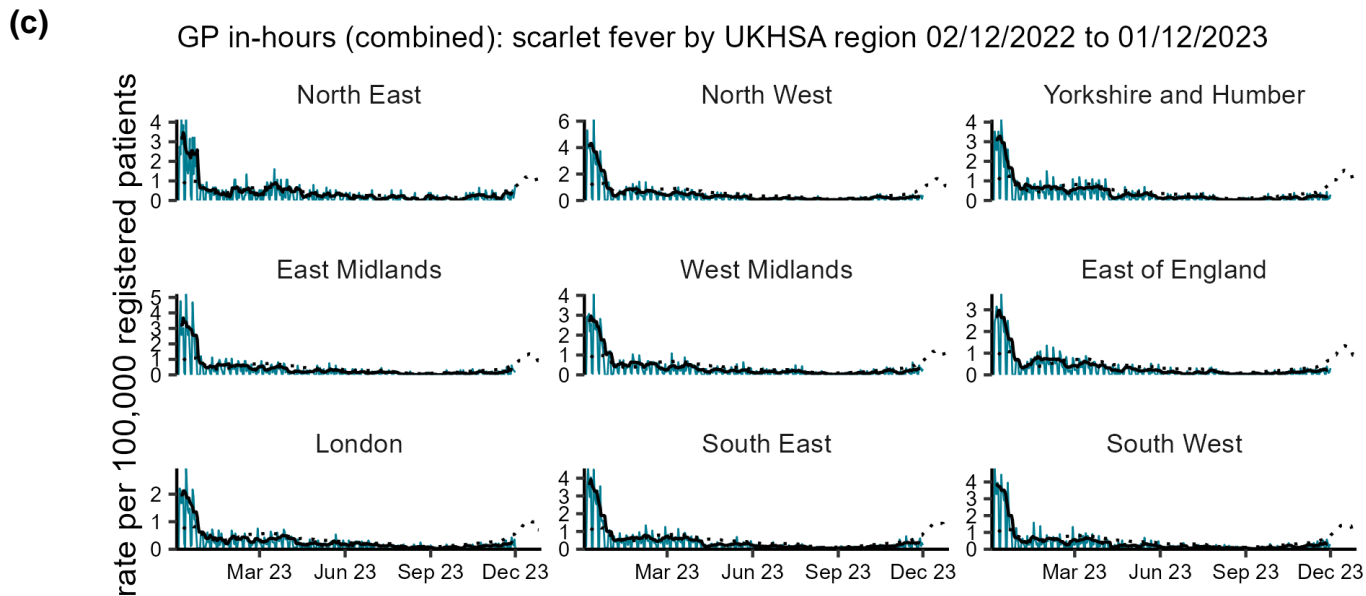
(c)

GP in-hours (combined): scarlet fever by UKHSA region 02/12/2022 to 01/12/2023

rate per 100,000 registered patients

North East
4 3 2 1 0

North West
6 4 2 0

Yorkshire and Humber
4 3 2 1 0

East Midlands
5 4 3 2 1 0

West Midlands
4 3 2 1 0

East of England
3 2 1 0

London
2 1 0
Mar 23 Jun 23 Sep 23 Dec 23

South East
4 3 2 1 0
Mar 23 Jun 23 Sep 23 Dec 23

South West
4 3 2 1 0
Mar 23 Jun 23 Sep 23 Dec 23